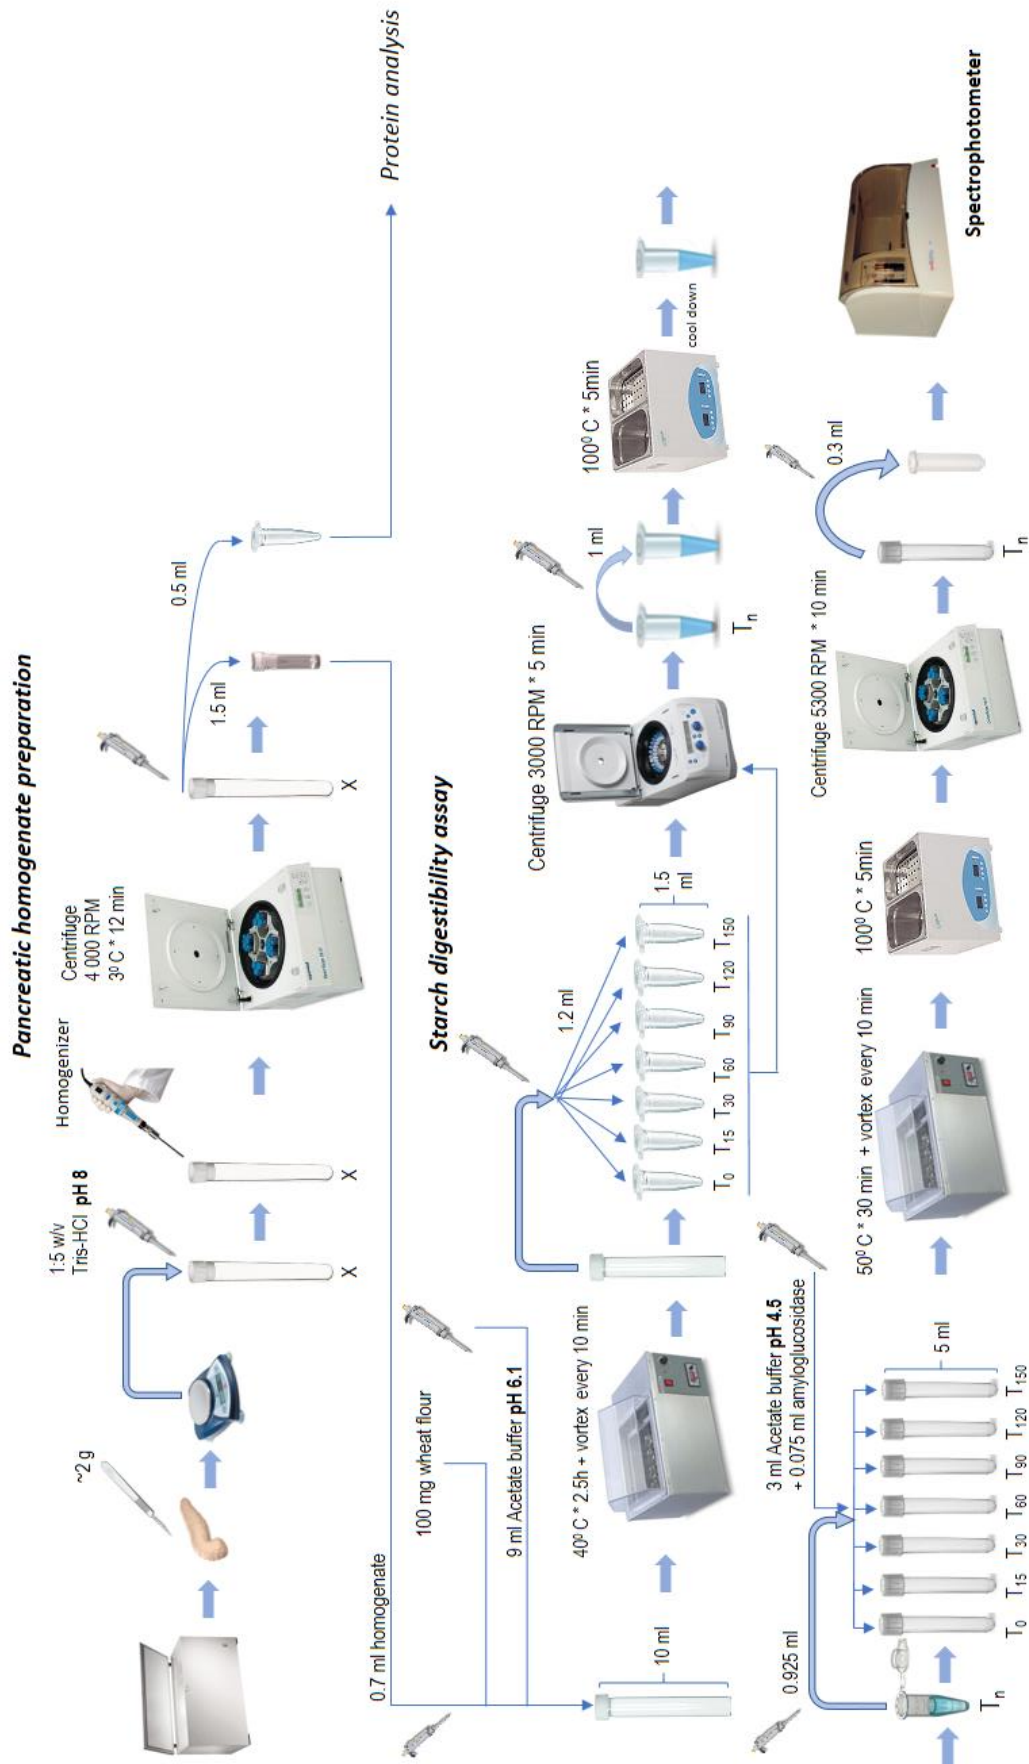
Pancreatic homogenate preparation

~2 g

1:5 w/v Tris-HCl pH 8

X

Homogenizer

X

Centrifuge 4 000 RPM 3$^0$ C * 12 min

X

1.5 ml

0.5 ml

Protein analysis

Starch digestibility assay

0.7 ml homogenate

100 mg wheat flour

9 ml Acetate buffer pH 6.1

10 ml

40$^0$ C * 2.5h + vortex every 10 min

1.2 ml

$T_0$ $T_{15}$ $T_{30}$ $T_{60}$ $T_{90}$ $T_{120}$ $T_{150}$

1.5 ml

Centrifuge 3000 RPM * 5 min

$T_n$

1 ml

100$^0$ C * 5min

cool down

$T_n$

0.925 ml

3 ml Acetate buffer pH 4.5 + 0.075 ml amyloglucosidase

5 ml

$T_0$ $T_{15}$ $T_{30}$ $T_{60}$ $T_{90}$ $T_{120}$ $T_{150}$

50$^0$ C * 30 min + vortex every 10 min

100$^0$ C * 5min

Centrifuge 5300 RPM * 10 min

$T_n$

0.3 ml

Spectrophotometer